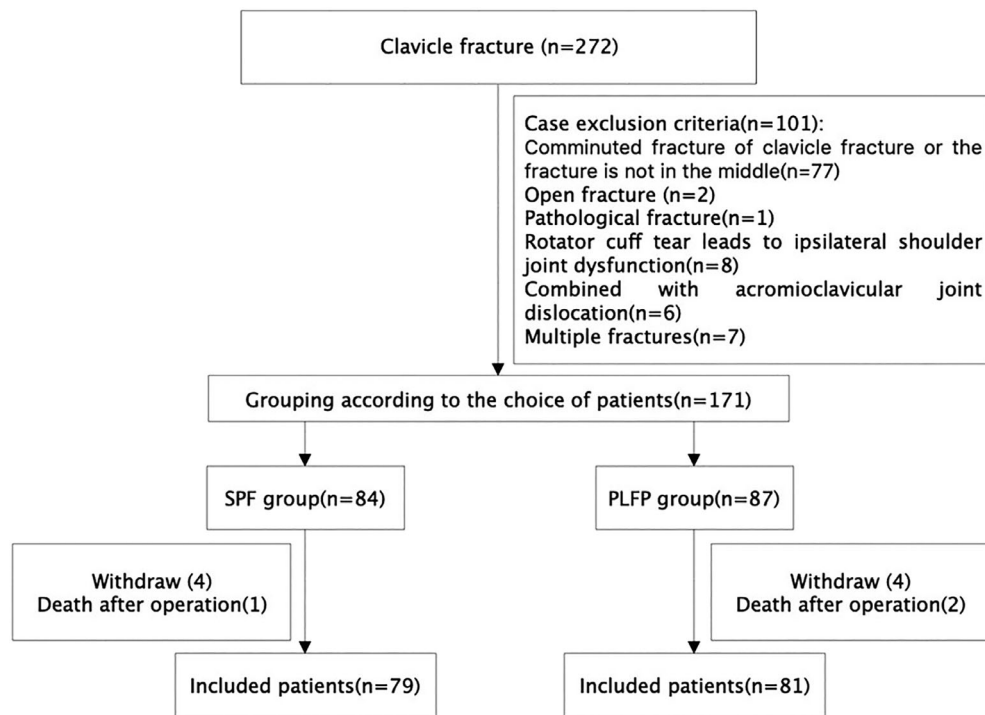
Clavicle fracture (n=272)

Case exclusion criteria(n=101):
Comminuted fracture of clavicle fracture or the fracture is not in the middle(n=77)
Open fracture (n=2)
Pathological fracture(n=1)
Rotator cuff tear leads to ipsilateral shoulder joint dysfunction(n=8)
Combined with acromioclavicular joint dislocation(n=6)
Multiple fractures(n=7)

Grouping according to the choice of patients(n=171)

SPF group(n=84)

PLFP group(n=87)

Withdraw (4)
Death after operation(1)

Withdraw (4)
Death after operation(2)

Included patients(n=79)

Included patients(n=81)